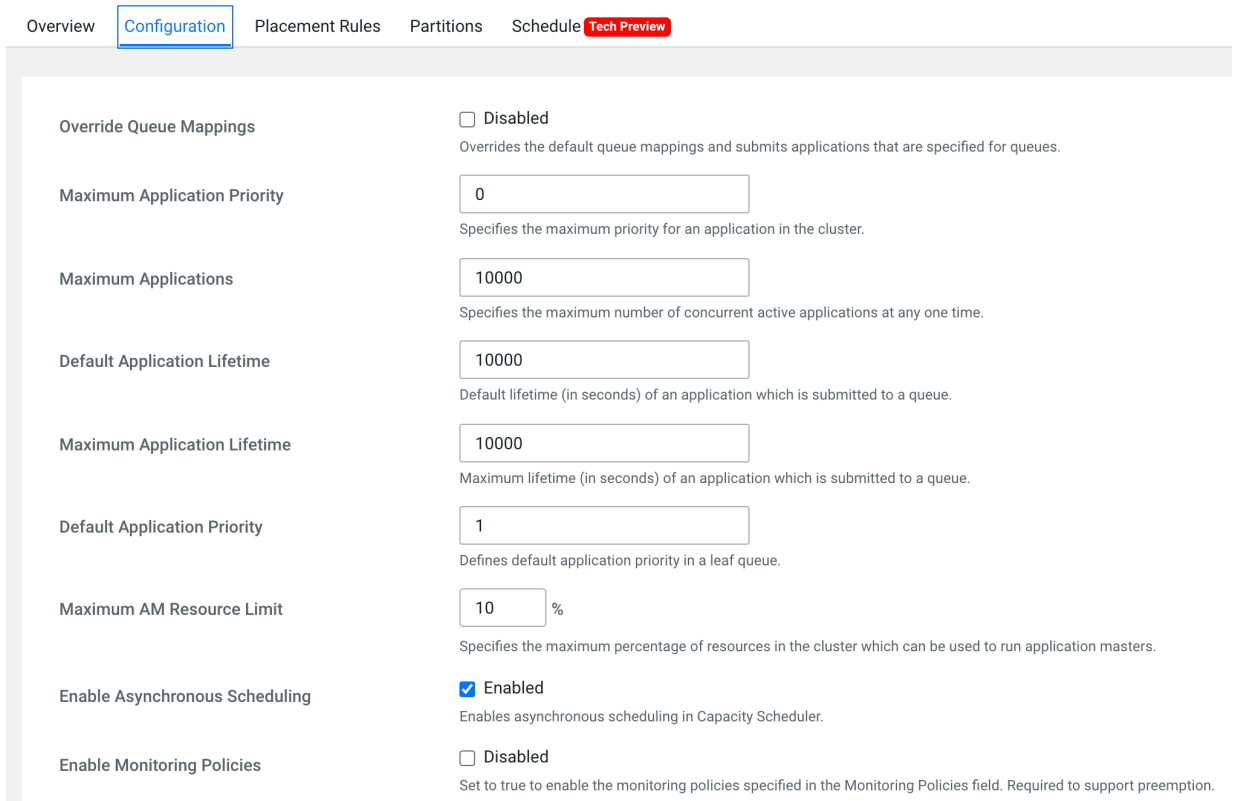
Overview Configuration Placement Rules Partitions Schedule Tech Preview

Override Queue Mappings
Disabled
Overrides the default queue mappings and submits applications that are specified for queues.

Maximum Application Priority
0
Specifies the maximum priority for an application in the cluster.

Maximum Applications
10000
Specifies the maximum number of concurrent active applications at any one time.

Default Application Lifetime
10000
Default lifetime (in seconds) of an application which is submitted to a queue.

Maximum Application Lifetime
10000
Maximum lifetime (in seconds) of an application which is submitted to a queue.

Default Application Priority
1
Defines default application priority in a leaf queue.

Maximum AM Resource Limit
10 %
Specifies the maximum percentage of resources in the cluster which can be used to run application masters.

Enable Asynchronous Scheduling
Enabled
Enables asynchronous scheduling in Capacity Scheduler.

Enable Monitoring Policies
Disabled
Set to true to enable the monitoring policies specified in the Monitoring Policies field. Required to support preemption.